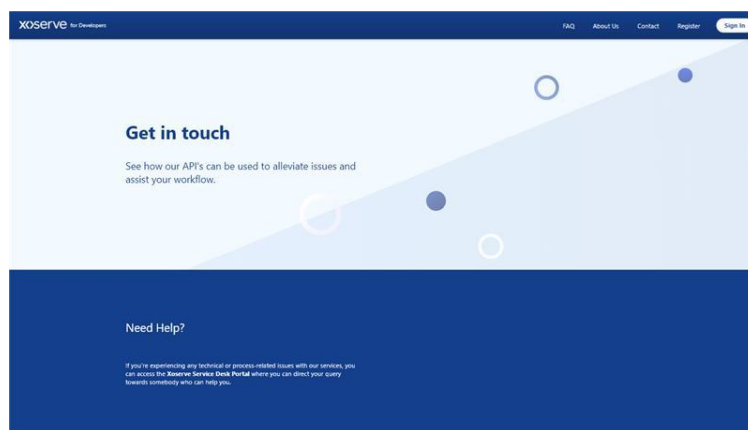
xoserve for Developers

FAQ About Us Contact Register Sign In

Get in touch

See how our API's can be used to alleviate issues and assist your workflow.

Need Help?

If you're experiencing any technical or process-related issues with our services, you can access the Xoserve Service Desk Portal where you can direct your query towards somebody who can help you.